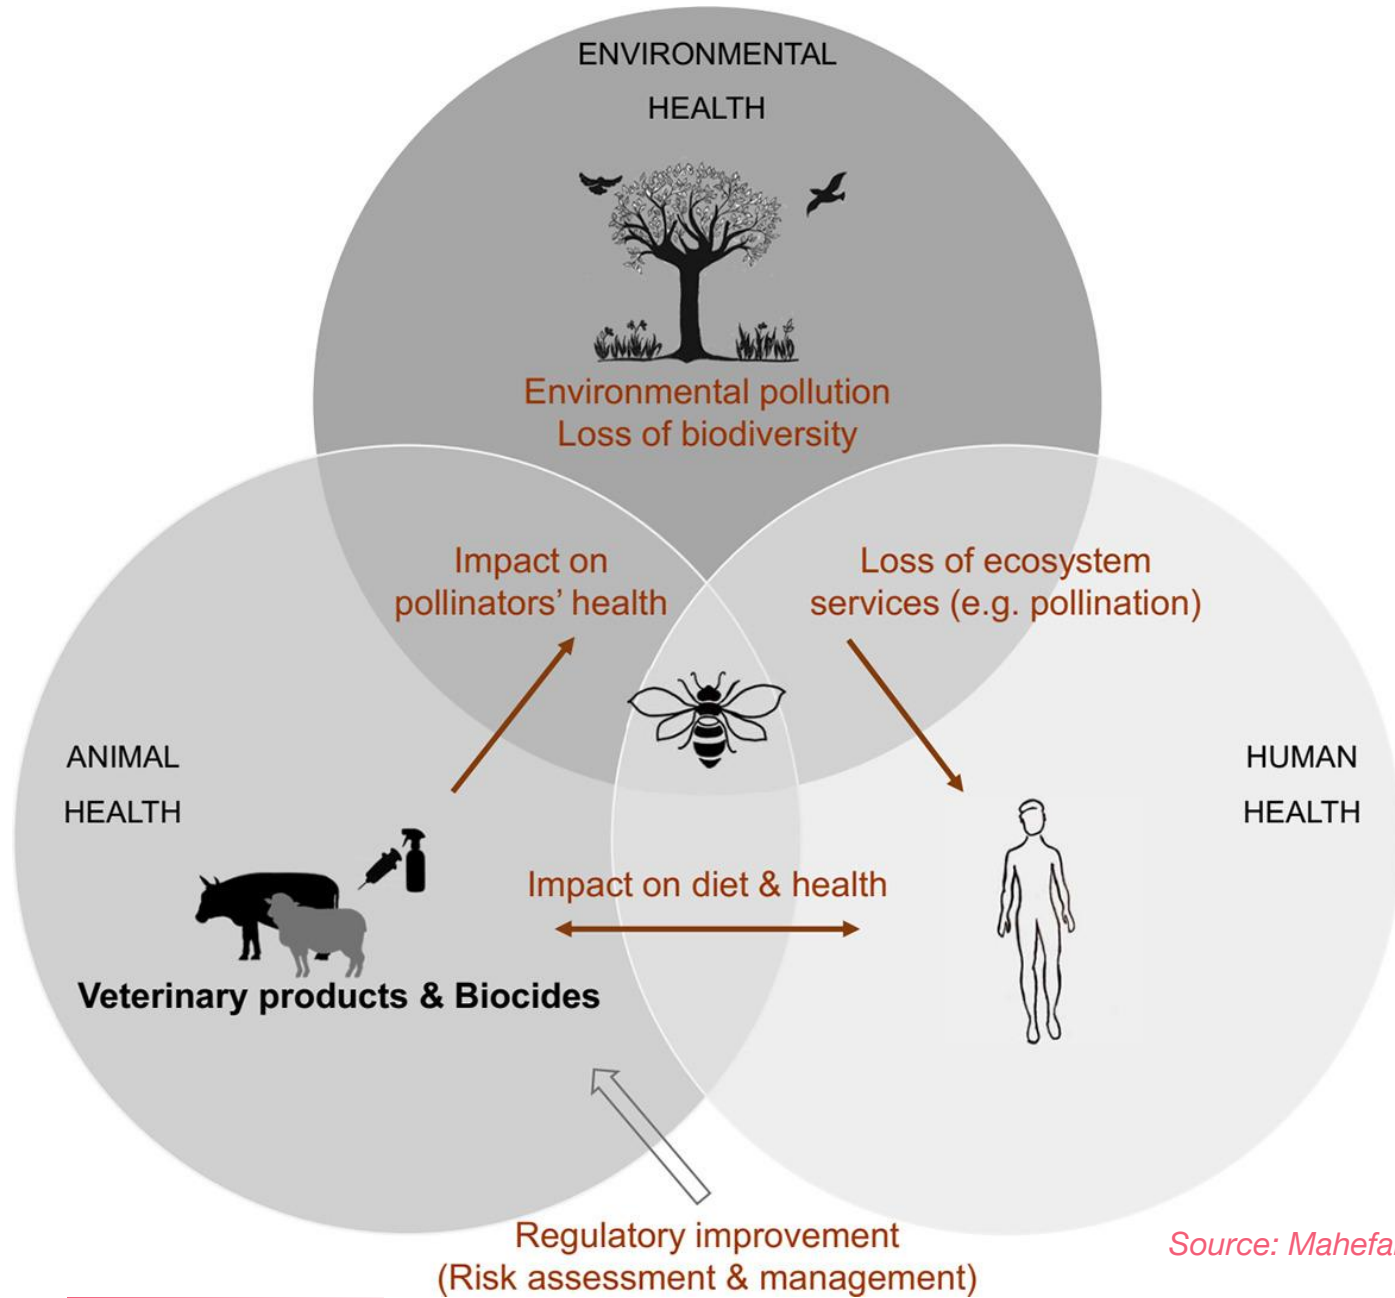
ENVIRONMENTAL HEALTH

Environmental pollution
Loss of biodiversity

Impact on pollinators' health

Loss of ecosystem services (e.g. pollination)

ANIMAL HEALTH

HUMAN HEALTH

Impact on diet & health

Veterinary products & Biocides

Regulatory improvement
(Risk assessment & management)

Source: Mahefa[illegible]